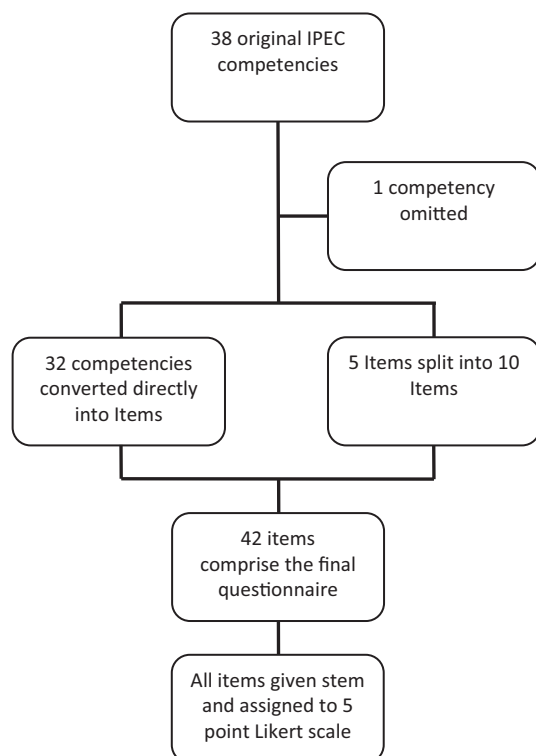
38 original IPEC competencies

1 competency omitted

32 competencies converted directly into Items

5 Items split into 10 Items

42 items comprise the final questionnaire

All items given stem and assigned to 5 point Likert scale